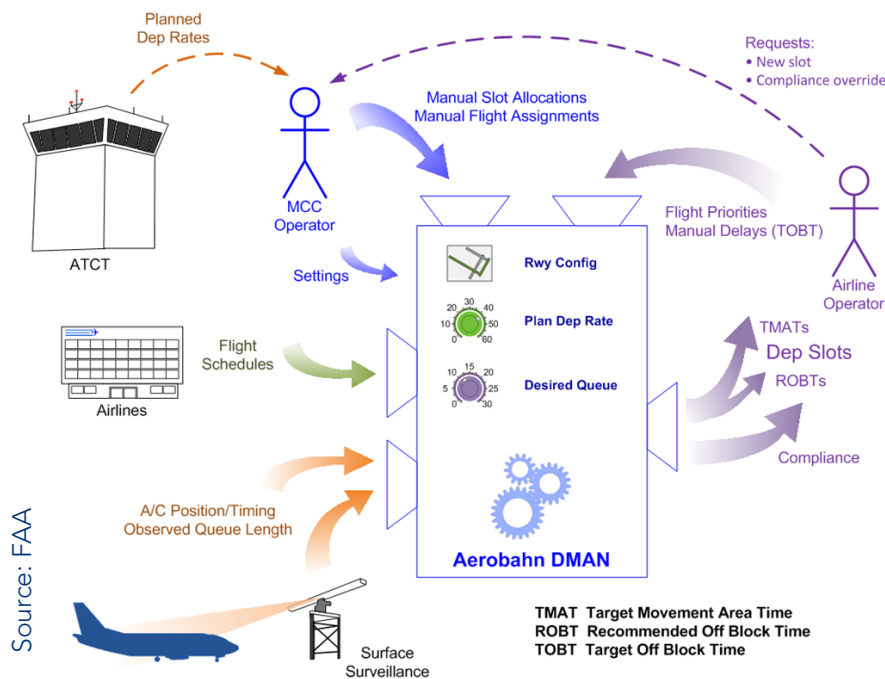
Planned Dep Rates

Requests:
• New slot
• Compliance override

Manual Slot Allocations
Manual Flight Assignments

MCC Operator

ATCT

Settings

Flight Priorities
Manual Delays (TOBT)

Airline Operator

Rwy Config

20 30 40
10 50
0 60
Plan Dep Rate

10 15 20
5 25
0 30
Desired Queue

Flight Schedules

Airlines

TMATs
Dep Slots
ROBTs

Compliance

A/C Position/Timing
Observed Queue Length

Aerobahn DMAN

Source: FAA

Surface Surveillance

TMAT Target Movement Area Time
ROBT Recommended Off Block Time
TOBT Target Off Block Time